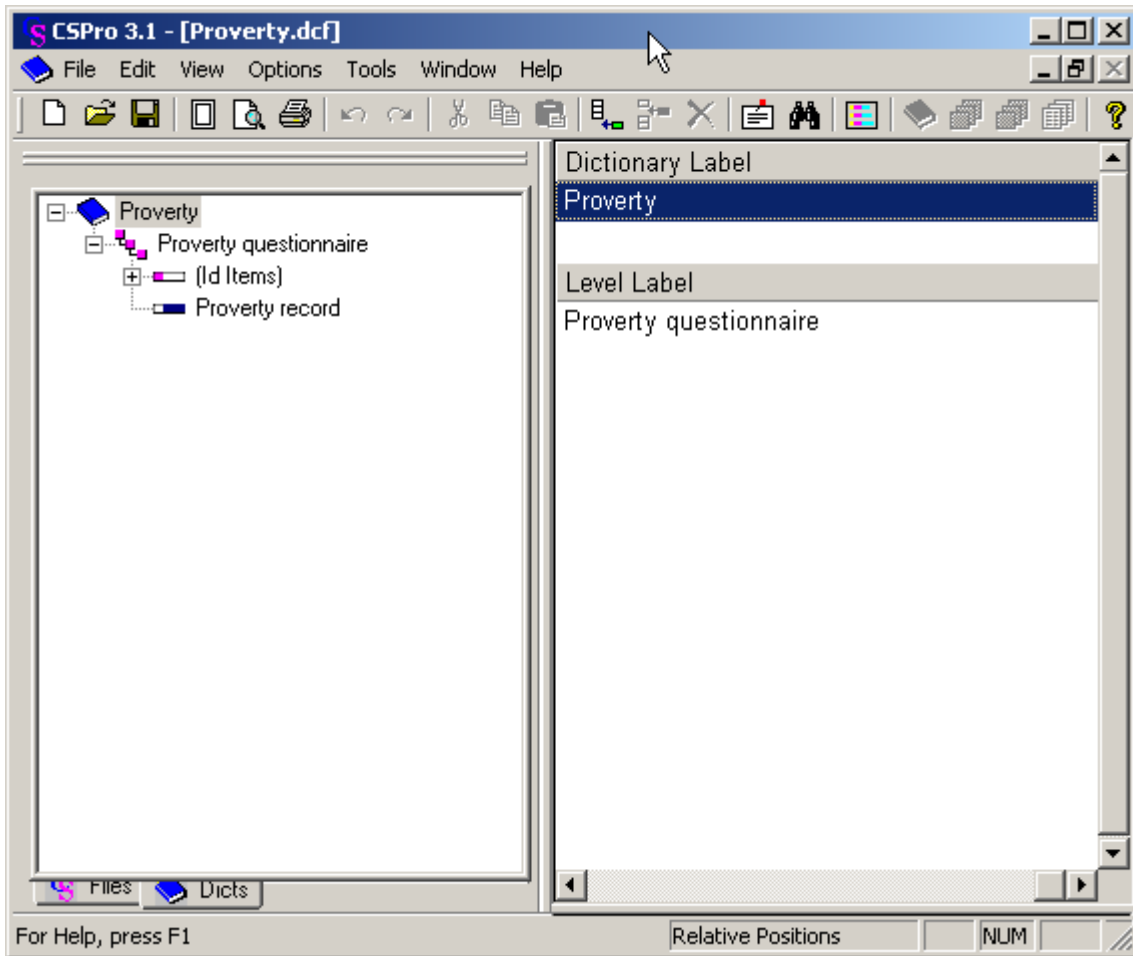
CSPro 3.1 - [Proverty.dcf]

File Edit View Options Tools Window Help

Proverty
Proverty questionnaire
(Id Items)
Proverty record

Files Dicts

Dictionary Label
Proverty

Level Label
Proverty questionnaire

For Help, press F1

Relative Positions

NUM